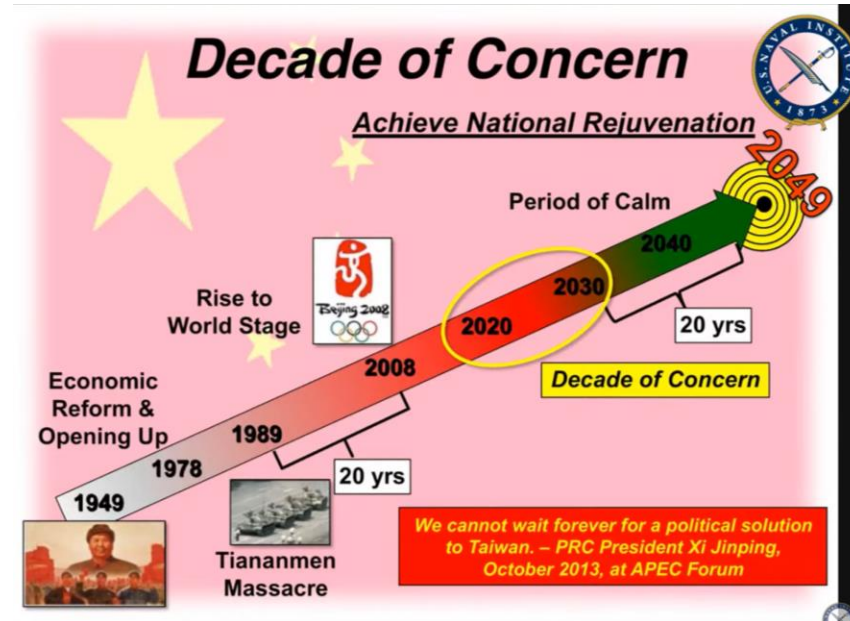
Decade of Concern

U.S. NAVAL INSTITUTE 1873

Achieve National Rejuvenation

2049

Period of Calm

2040

2030

2020

20 yrs

Decade of Concern

Rise to World Stage

Beijing 2008

2008

Economic Reform & Opening Up

1989

1978

20 yrs

1949

Tiananmen Massacre

We cannot wait forever for a political solution to Taiwan. – PRC President Xi Jinping, October 2013, at APEC Forum